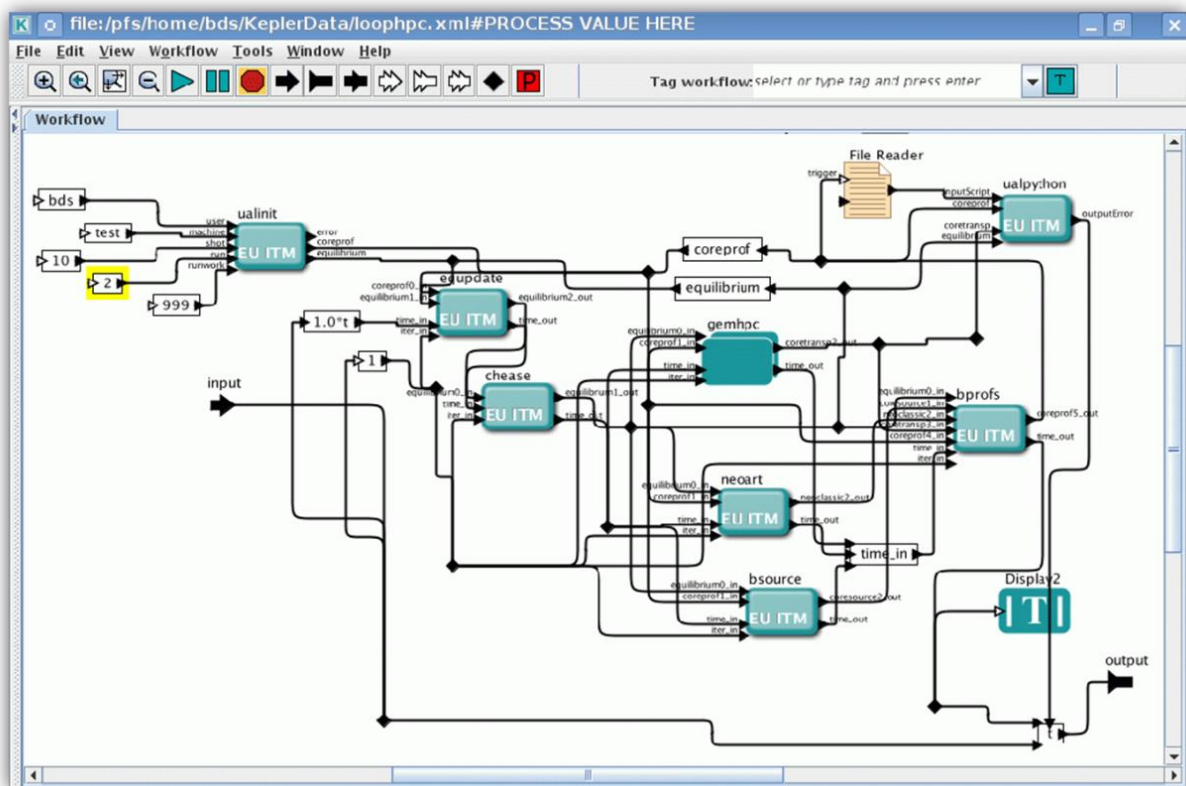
file:/pfs/home/bds/KeplerData/loophpc.xml#PROCESS VALUE HERE

File Edit View Workflow Tools Window Help

P

Tag workflow: select or type tag and press enter

T

Workflow

bds

test

10

2

999

user
machine
shot
run
runwork

ualinit

EU ITM

error
coreprof
equilibrium

File Reader

trigger

inputScript
coreprof

ualpython

EU ITM

outputError

coretransp
equilibrium

coreprof

equilibrium

coreprof0_in
equilibrium1_in

equpdate

EU ITM

equilibrium2_out

time_in
iter_in

time_out

1.0*t

1

equilibrium0_in
coreprof1_in

gemhpc

coretransp2_out

time_in
iter_in

time_out

input

equilibrium0_in
time_in
iter_in

chease

EU ITM

equilibrium1_out

time_out

equilibrium0_in
coresource1_in
neoclassic2_in
coretransp3_in
coreprof4_in
time_in
iter_in

bprofs

EU ITM

coreprof5_out

time_out

equilibrium0_in
coreprof1_in

neoart

EU ITM

neoclassic2_out

time_in
iter_in

time_out

time_in

equilibrium0_in
coreprof1_in

bsource

EU ITM

coresource2_out

time_in
iter_in

time_out

Display2

T

output